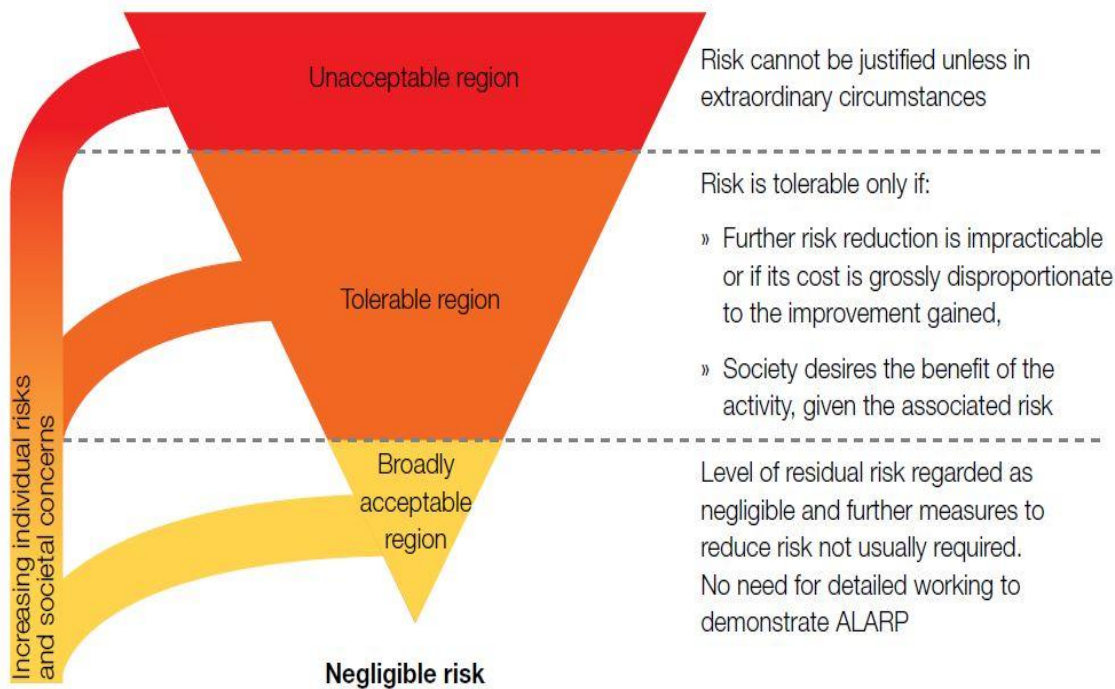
Increasing individual risks and societal concerns

Unacceptable region

Risk cannot be justified unless in extraordinary circumstances

Tolerable region

Risk is tolerable only if:

» Further risk reduction is impracticable or if its cost is grossly disproportionate to the improvement gained,

» Society desires the benefit of the activity, given the associated risk

Broadly acceptable region

Level of residual risk regarded as negligible and further measures to reduce risk not usually required. No need for detailed working to demonstrate ALARP

Negligible risk